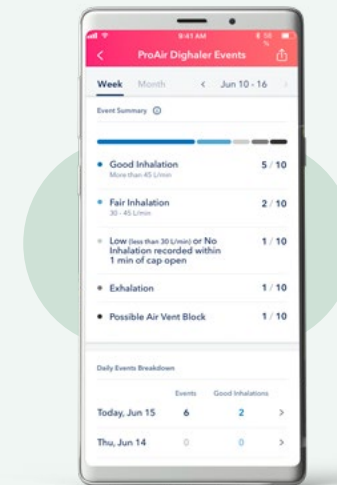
9:41 AM

<

ProAir Digihaler Events

Week Month < Jun 10 - 16 >

Event Summary ⓘ

Good Inhalation
More than 45 L/min
5 / 10

Fair Inhalation
30 - 45 L/min
2 / 10

Low (less than 30 L/min) or No Inhalation recorded within 1 min of cap open
1 / 10

Exhalation
1 / 10

Possible Air Vent Block
1 / 10

Daily Events Breakdown

| | Events | Good Inhalations | |
|---|---|---|---|
| Today, Jun 15 | 6 | 2 | > |
| Thu, Jun 14 | 0 | 0 | > |